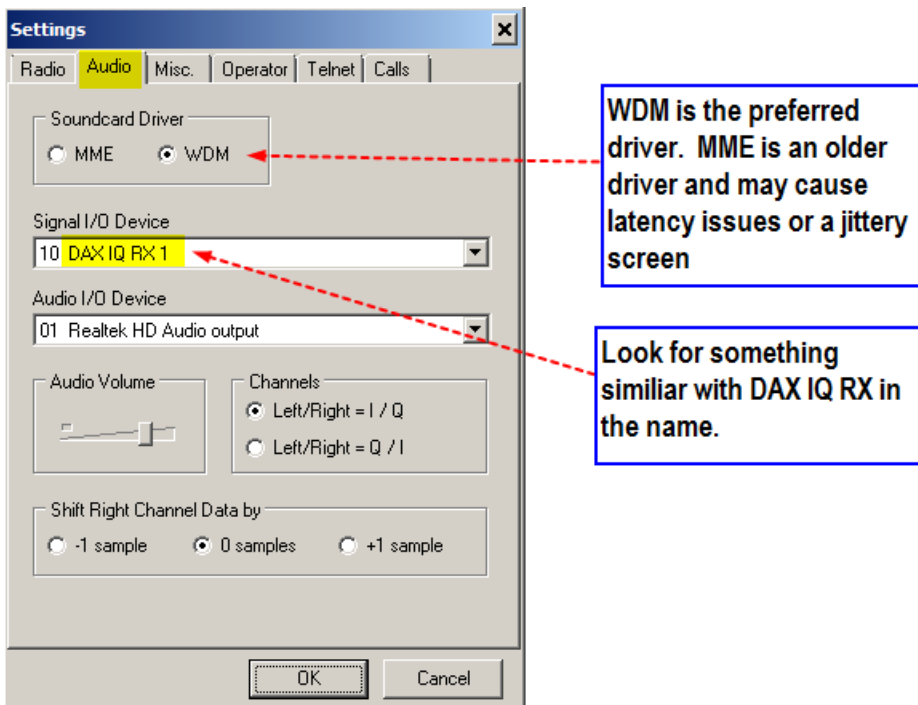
Settings

Radio | Audio | Misc. | Operator | Telnet | Calls

Soundcard Driver
MME WDM

Signal I/O Device
10 DAX IQ RX 1

Audio I/O Device
01 Realtek HD Audio output

Audio Volume

Channels
Left/Right = I / Q
Left/Right = Q / I

Shift Right Channel Data by
-1 sample 0 samples +1 sample

OK Cancel

WDM is the preferred driver. MME is an older driver and may cause latency issues or a jittery screen

Look for something similiar with DAX IQ RX in the name.